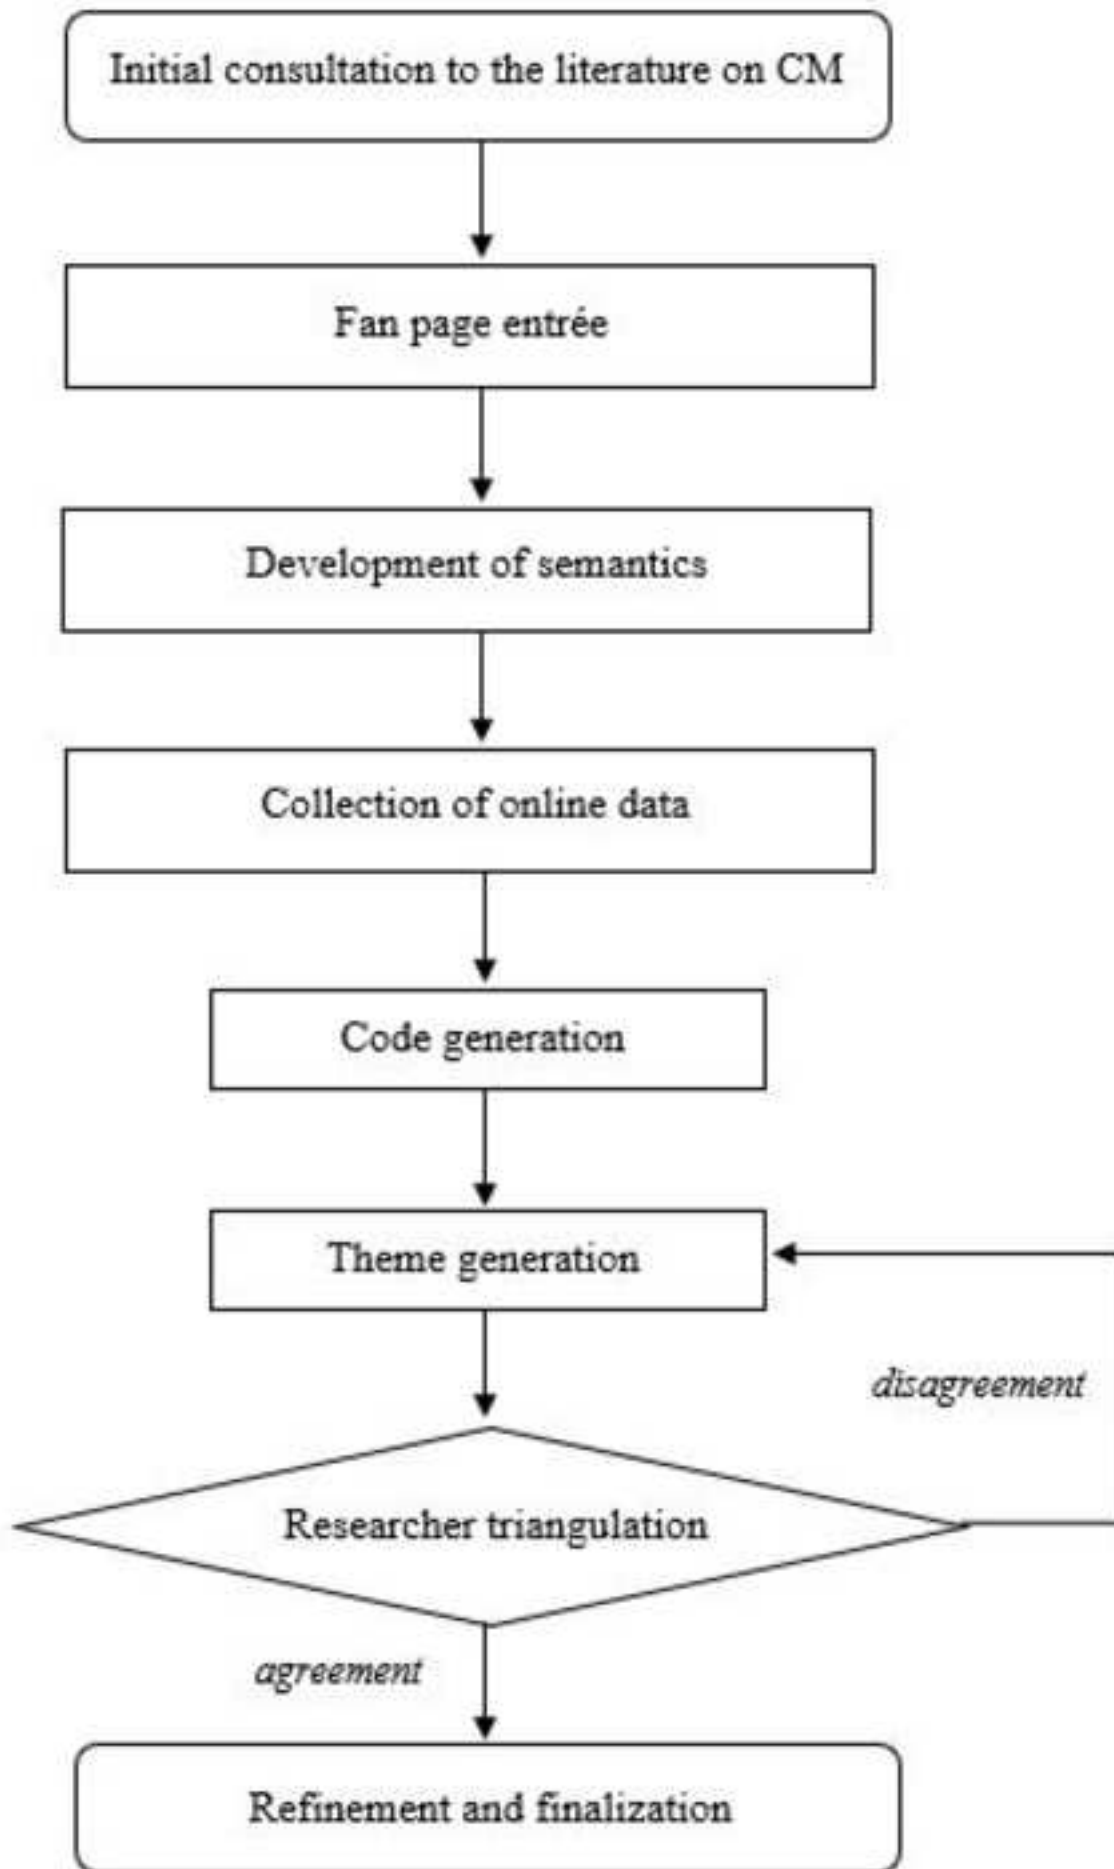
Initial consultation to the literature on CM

Fan page entrée

Development of semantics

Collection of online data

Code generation

Theme generation

disagreement

Researcher triangulation

agreement

Refinement and finalization